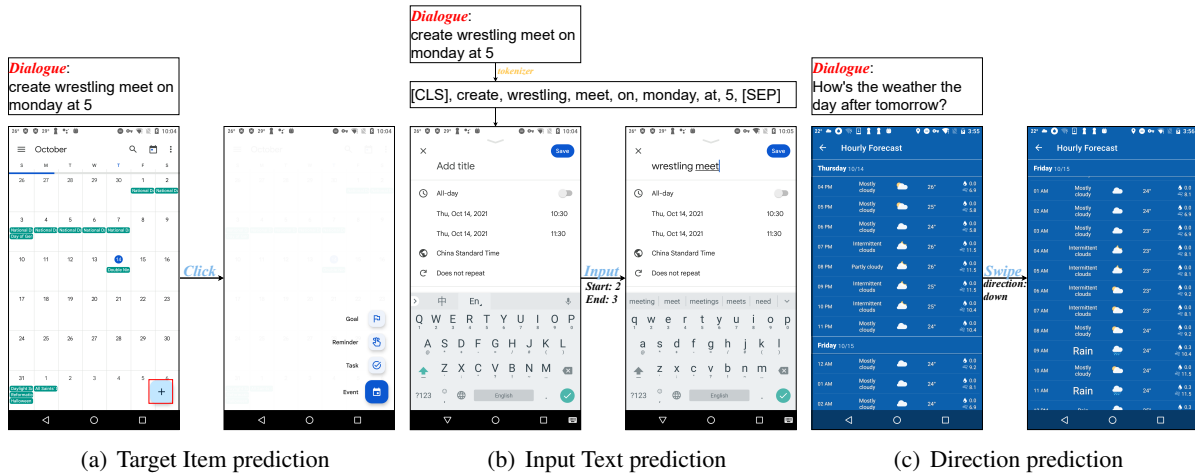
*Dialogue*: create wrestling meet on monday at 5

10:04

October

S M T W T F S

26 27 28 29 30 1 2

National D National D

3 4 5 6 7 8 9

National D National D National D National D National D National D

Day of Stat

10 11 12 13 14 15 16

Double Nin

17 18 19 20 21 22 23

24 25 26 27 28 29 30

31 1 2 3 4 5 6

Daylight Sa All Saints D

Reformatio

Halloween

Click

October

Goal

Reminder

Task

Event

*Dialogue*: create wrestling meet on monday at 5

tokenizer

[CLS], create, wrestling, meet, on, monday, at, 5, [SEP]

10:04

Save

Add title

All-day

Thu, Oct 14, 2021 10:30

Thu, Oct 14, 2021 11:30

China Standard Time

Does not repeat

中 En

Q W E R T Y U I O P

A S D F G H J K L

Z X C V B N M

?123 English

Input

Start: 2

End: 3

10:05

Save

wrestling meet

All-day

Thu, Oct 14, 2021 10:30

Thu, Oct 14, 2021 11:30

China Standard Time

Does not repeat

meeting meet meetings meets need

Q W E R T Y U I O P

A S D F G H J K L

Z X C V B N M

?123 English

*Dialogue*: How's the weather the day after tomorrow?

3:55

Hourly Forecast

Thursday 10/14

04 PM Mostly cloudy 26°

05 PM Mostly cloudy 25°

06 PM Mostly cloudy 24°

07 PM Intermittent clouds 25°

08 PM Partly cloudy 25°

09 PM Intermittent clouds 25°

10 PM Intermittent clouds 25°

11 PM Mostly cloudy 24°

Friday 10/15

12 AM Mostly cloudy 24°

01 AM Mostly cloudy 24°

02 AM Mostly cloudy 24°

Swipe

direction: down

3:56

Hourly Forecast

Friday 10/15

01 AM Mostly cloudy 24°

02 AM Mostly cloudy 24°

03 AM Mostly cloudy 23°

04 AM Intermittent clouds 23°

05 AM Intermittent clouds 23°

06 AM Intermittent clouds 23°

07 AM Intermittent clouds 23°

08 AM Mostly cloudy 24°

09 AM Rain 24°

10 AM Mostly cloudy 24°

11 AM Rain 24°

(a) Target Item prediction

(b) Input Text prediction

(c) Direction prediction